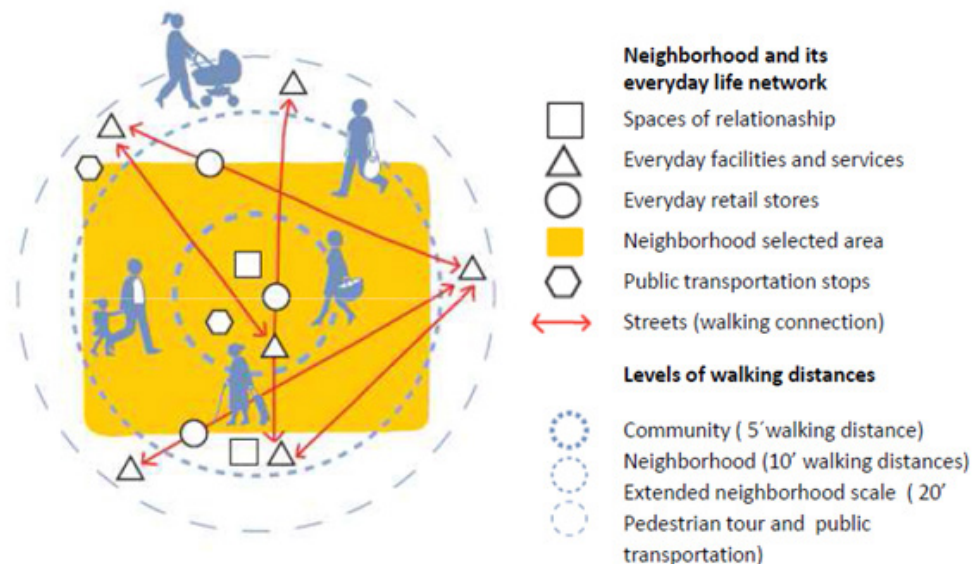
Neighborhood and its everyday life network

Spaces of relationship

Everyday facilities and services

Everyday retail stores

Neighborhood selected area

Public transportation stops

Streets (walking connection)

Levels of walking distances

Community ( 5´walking distance)

Neighborhood (10' walking distances)

Extended neighborhood scale ( 20'

Pedestrian tour and public transportation)